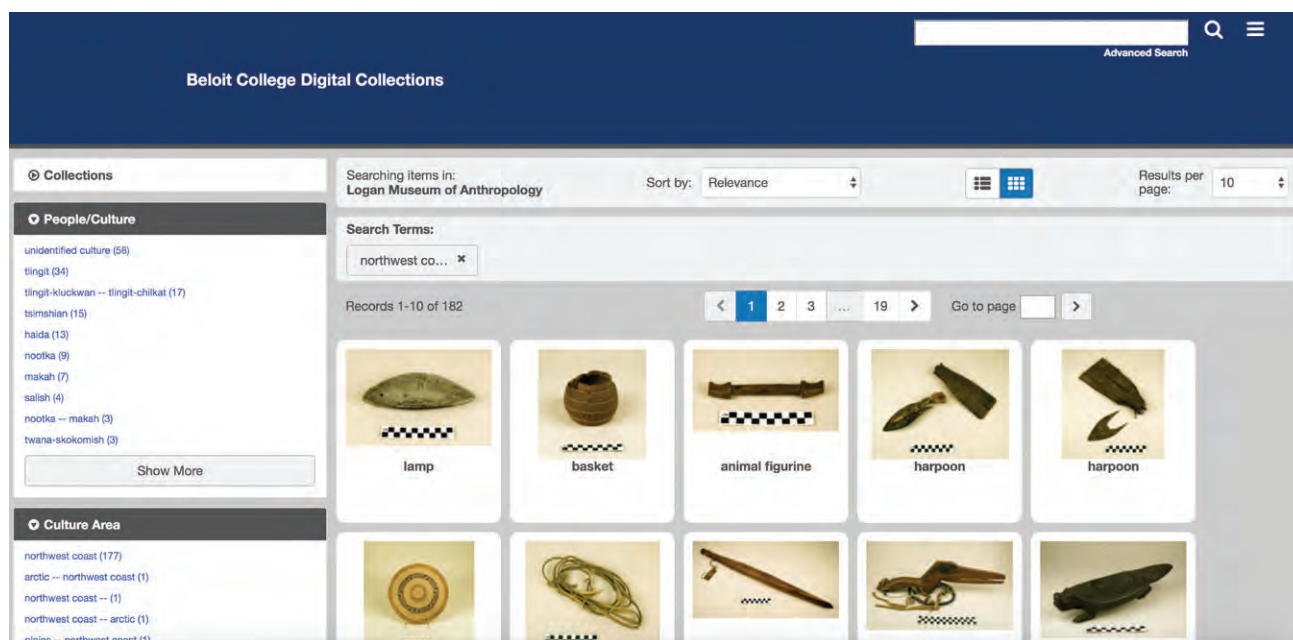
Advanced Search

Beloit College Digital Collections

Collections

People/Culture

unidentified culture (56)
tlingit (34)
tlingit-kluckwan -- tlingit-chilkat (17)
tsimshian (15)
haida (13)
nootka (9)
makah (7)
salish (4)
nootka -- makah (3)
twana-skokomish (3)

Show More

Culture Area

northwest coast (177)
arctic -- northwest coast (1)
northwest coast -- (1)
northwest coast -- arctic (1)
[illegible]

Searching items in:
Logan Museum of Anthropology

Sort by: Relevance

Results per page: 10

Search Terms:

northwest co... ×

Records 1-10 of 182

< 1 2 3 ... 19 >

Go to page >

lamp

basket

animal figurine

harpoon

harpoon